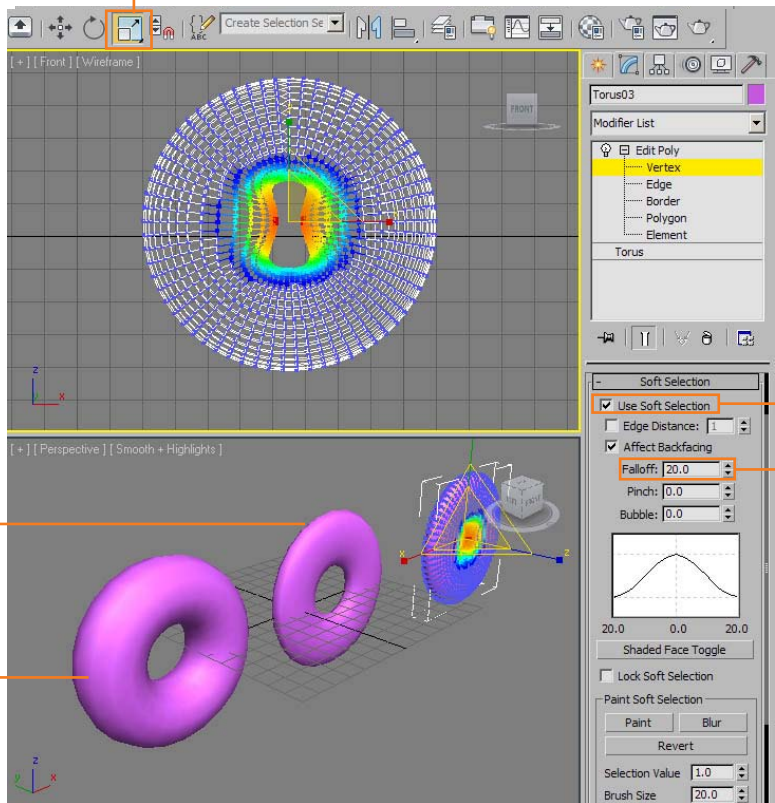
Create Selection Se

[ + ] [ Front ] [ Wireframe ]

FRONT

Torus03

Modifier List

Edit Poly
Vertex
Edge
Border
Polygon
Element
Torus

[ + ] [ Perspective ] [ Smooth + Highlights ]

Soft Selection

Use Soft Selection
Edge Distance: 1
Affect Backfacing
Falloff: 20.0
Pinch: 0.0
Bubble: 0.0

20.0 0.0 20.0

Shaded Face Toggle

Lock Soft Selection

Paint Soft Selection
Paint Blur
Revert

Selection Value 1.0
Brush Size 20.0